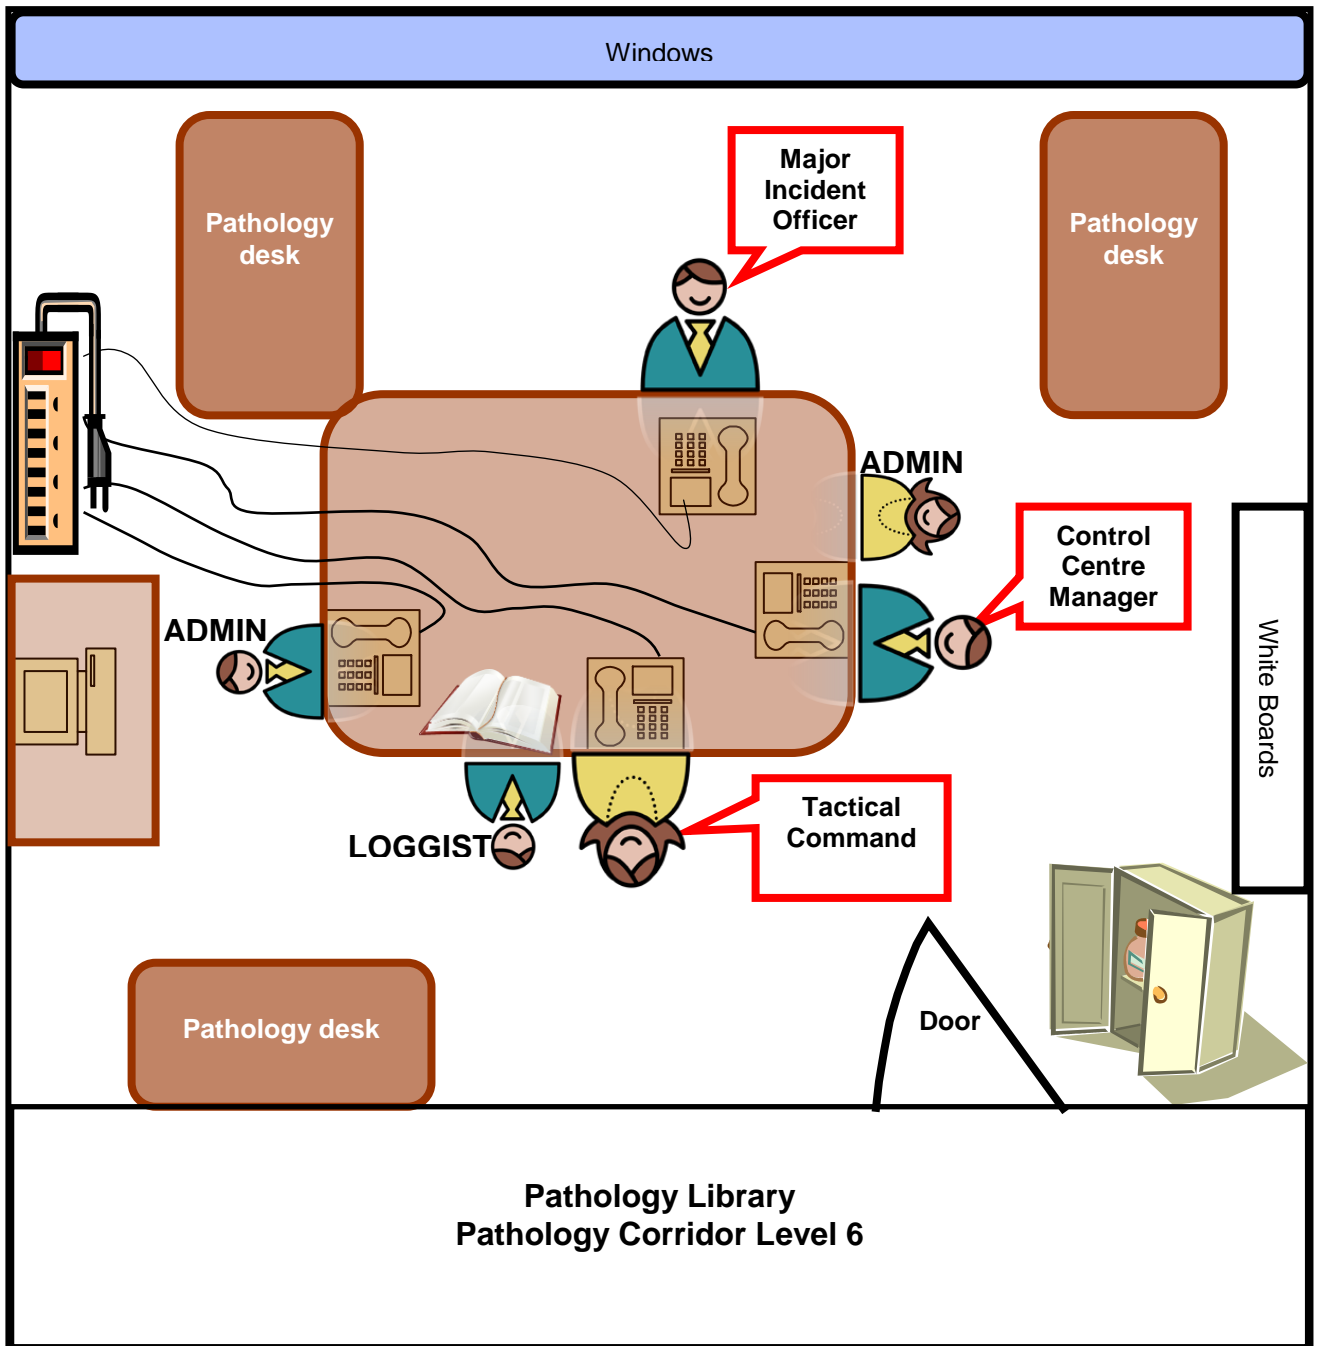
Windows

Pathology desk

Major Incident Officer

Pathology desk

ADMIN

Control Centre Manager

White Boards

ADMIN

LOGGIST

Tactical Command

Door

Pathology desk

Pathology Library
Pathology Corridor Level 6